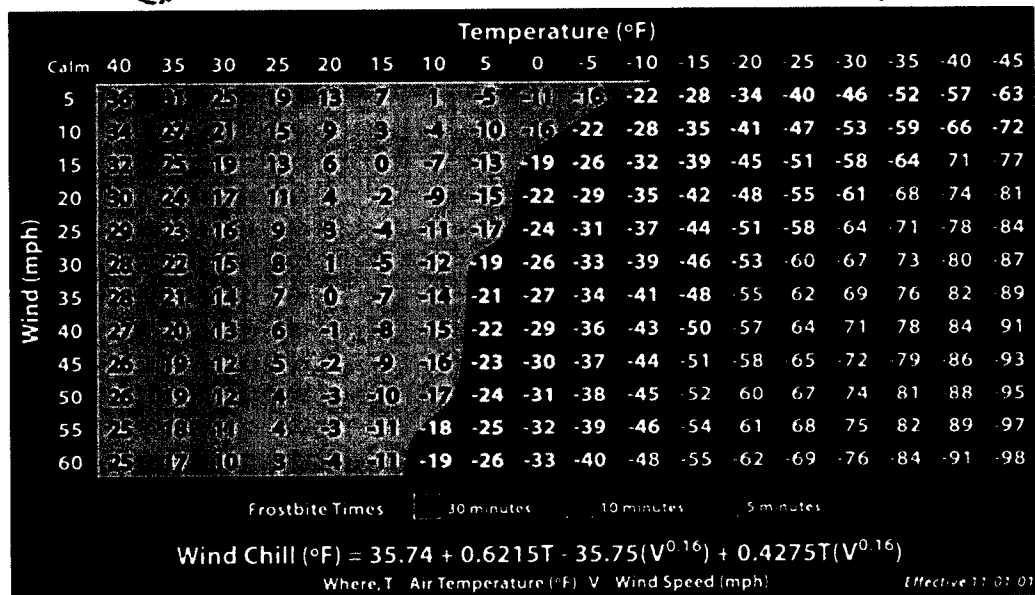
Temperature (°F)

Wind (mph)

| Calm | 40 | 35 | 30 | 25 | 20 | 15 | 10 | 5 | 0 | -5 | -10 | -15 | -20 | -25 | -30 | -35 | -40 | -45 |
|---|---|---|---|---|---|---|---|---|---|---|---|---|---|---|---|---|---|---|
| 5 | 36 | 31 | 25 | 19 | 13 | 7 | 1 | -5 | -11 | -16 | -22 | -28 | -34 | -40 | -46 | -52 | -57 | -63 |
| 10 | 34 | 27 | 21 | 15 | 9 | 3 | -4 | -10 | -16 | -22 | -28 | -35 | -41 | -47 | -53 | -59 | -66 | -72 |
| 15 | 32 | 25 | 19 | 13 | 6 | 0 | -7 | -13 | -19 | -26 | -32 | -39 | -45 | -51 | -58 | -64 | -71 | -77 |
| 20 | 30 | 24 | 17 | 11 | 4 | -2 | -9 | -15 | -22 | -29 | -35 | -42 | -48 | -55 | -61 | -68 | -74 | -81 |
| 25 | 29 | 23 | 16 | 9 | 3 | -4 | -11 | -17 | -24 | -31 | -37 | -44 | -51 | -58 | -64 | -71 | -78 | -84 |
| 30 | 28 | 22 | 15 | 8 | 1 | -5 | -12 | -19 | -26 | -33 | -39 | -46 | -53 | -60 | -67 | -73 | -80 | -87 |
| 35 | 28 | 21 | 14 | 7 | 0 | -7 | -14 | -21 | -27 | -34 | -41 | -48 | -55 | -62 | -69 | -76 | -82 | -89 |
| 40 | 27 | 20 | 13 | 6 | -1 | -8 | -15 | -22 | -29 | -36 | -43 | -50 | -57 | -64 | -71 | -78 | -84 | -91 |
| 45 | 26 | 19 | 12 | 5 | -2 | -9 | -16 | -23 | -30 | -37 | -44 | -51 | -58 | -65 | -72 | -79 | -86 | -93 |
| 50 | 26 | 19 | 12 | 4 | -3 | -10 | -17 | -24 | -31 | -38 | -45 | -52 | -60 | -67 | -74 | -81 | -88 | -95 |
| 55 | 25 | 18 | 11 | 4 | -3 | -11 | -18 | -25 | -32 | -39 | -46 | -54 | -61 | -68 | -75 | -82 | -89 | -97 |
| 60 | 25 | 17 | 10 | 3 | -4 | -11 | -19 | -26 | -33 | -40 | -48 | -55 | -62 | -69 | -76 | -84 | -91 | -98 |

Frostbite Times 30 minutes 10 minutes 5 minutes

Wind Chill (°F) = 35.74 + 0.6215T - 35.75($V^{0.16}$) + 0.4275T($V^{0.16}$)

Where, T Air Temperature (°F) V Wind Speed (mph)

Effective 11/01/01